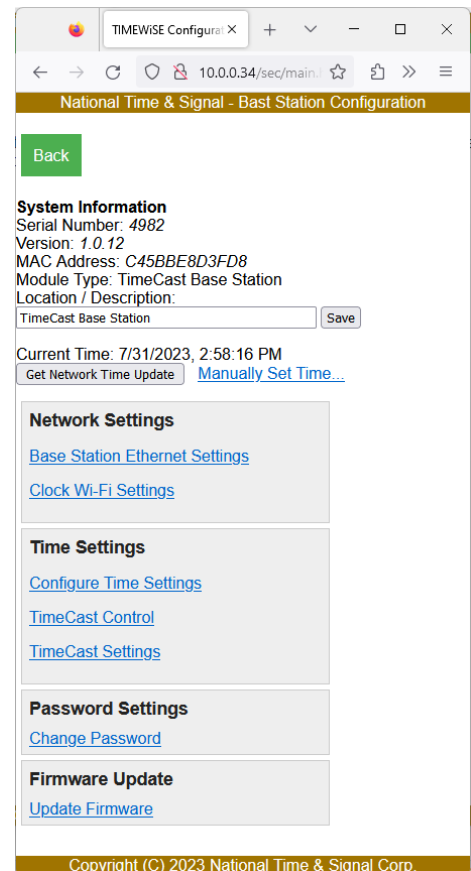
TIMEWiSE Configurat ×

10.0.0.34/sec/main.

National Time & Signal - Bast Station Configuration

Back

System Information
Serial Number: 4982
Version: 1.0.12
MAC Address: C45BBE8D3FD8
Module Type: TimeCast Base Station
Location / Description:

TimeCast Base Station

Save

Current Time: 7/31/2023, 2:58:16 PM

Get Network Time Update

Manually Set Time...

Network Settings

Base Station Ethernet Settings

Clock Wi-Fi Settings

Time Settings

Configure Time Settings

TimeCast Control

TimeCast Settings

Password Settings

Change Password

Firmware Update

Update Firmware

Copyright (C) 2023 National Time & Signal Corp.